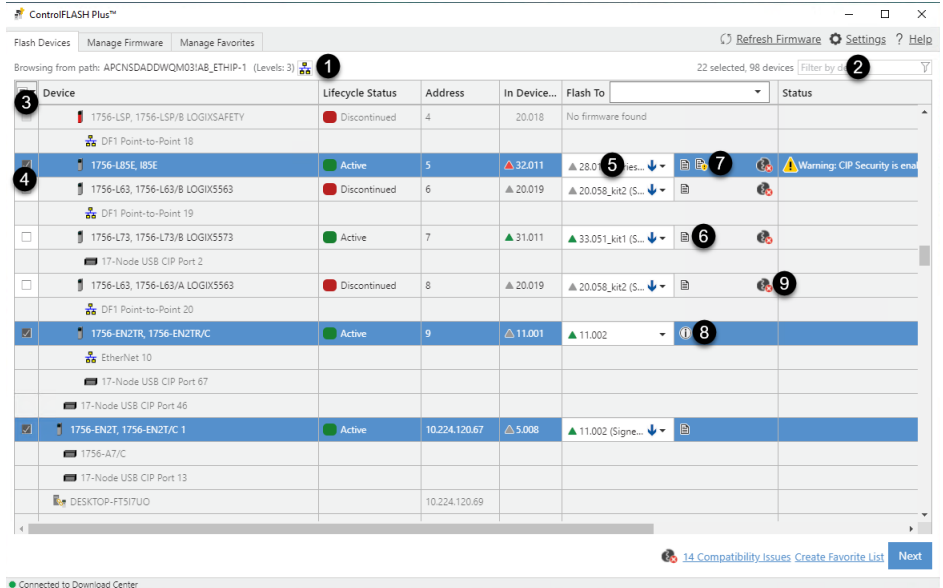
ControlFLASH Plus™

Flash Devices | Manage Firmware | Manage Favorites

Refresh Firmware | Settings | ? Help

Browsing from path: APCNSDADDWQM03!AB_ETHIP-1 (Levels: 3) 1

22 selected, 98 devices | Filter by de 2

| 3 | Device | Lifecycle Status | Address | In Device... | Flash To | Status |
|---|---|---|---|---|---|---|
| | 1756-LSP, 1756-LSP/B LOGIXSAFETY | Discontinued | 4 | 20.018 | No firmware found | |
| | DF1 Point-to-Point 18 | | | | | |
| ☑ | 1756-L85E, I85E | Active | 5 | 32.011 | 28.01 5 ries... 7 | Warning: CIP Security is enal |
| 4 | 1756-L63, 1756-L63/B LOGIX5563 | Discontinued | 6 | 20.019 | 20.058_kit2 (S... | |
| | DF1 Point-to-Point 19 | | | | | |
| ☐ | 1756-L73, 1756-L73/B LOGIX5573 | Active | 7 | 31.011 | 33.051_kit1 (S... 6 | |
| | 17-Node USB CIP Port 2 | | | | | |
| ☐ | 1756-L63, 1756-L63/A LOGIX5563 | Discontinued | 8 | 20.019 | 20.058_kit2 (S... 9 | |
| | DF1 Point-to-Point 20 | | | | | |
| ☑ | 1756-EN2TR, 1756-EN2TR/C | Active | 9 | 11.001 | 11.002 8 | |
| | EtherNet 10 | | | | | |
| | 17-Node USB CIP Port 67 | | | | | |
| | 17-Node USB CIP Port 46 | | | | | |
| ☑ | 1756-EN2T, 1756-EN2T/C 1 | Active | 10.224.120.67 | 5.008 | 11.002 (Signe... | |
| | 1756-A7/C | | | | | |
| | 17-Node USB CIP Port 13 | | | | | |
| | DESKTOP-FT5I7UO | | 10.224.120.69 | | | |

14 Compatibility Issues | Create Favorite List | Next

Connected to Download Center